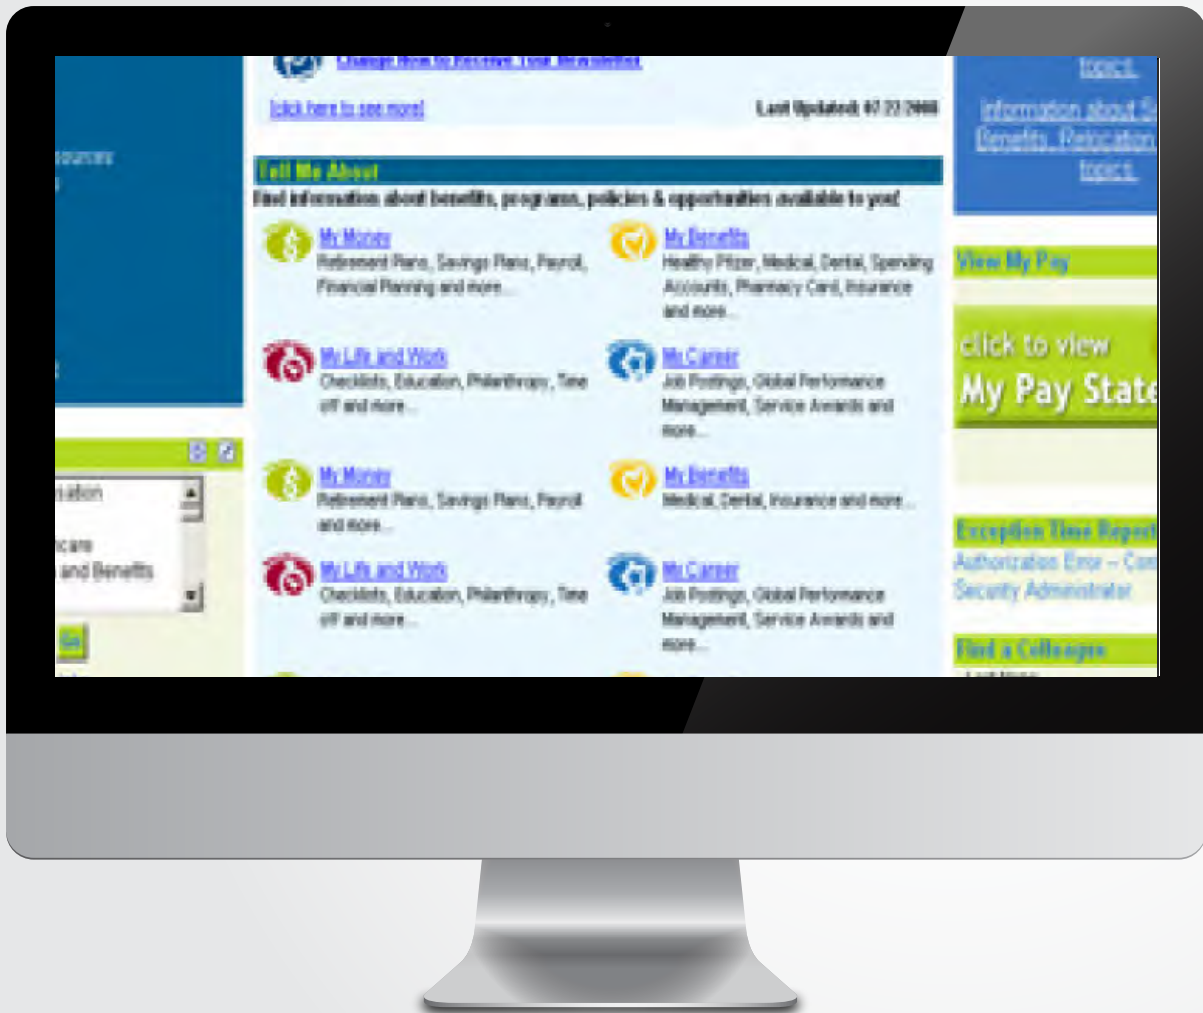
Change How to Receive Your Newsletter

[click here to see more]

Last Updated: 07.22.2008

topics.

Information about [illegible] Benefits, Relocation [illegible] topics.

esources

Tell Me About

Find information about benefits, programs, policies & opportunities available to you!

My Money
Retirement Plans, Savings Plans, Payroll, Financial Planning and more...

My Benefits
Healthy Pfizer, Medical, Dental, Spending Accounts, Pharmacy Card, Insurance and more...

View My Pay

click to view
My Pay State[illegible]

My Life and Work
Checklists, Education, Philanthropy, Time off and more...

My Career
Job Postings, Global Performance Management, Service Awards and more...

sation

ncare
and Benefits

Go

My Money
Retirement Plans, Savings Plans, Payroll and more...

My Benefits
Medical, Dental, Insurance and more...

Exception Time Report
Authorization Error – Con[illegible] Security Administrator

My Life and Work
Checklists, Education, Philanthropy, Time off and more...

My Career
Job Postings, Global Performance Management, Service Awards and more...

Find a Colleague